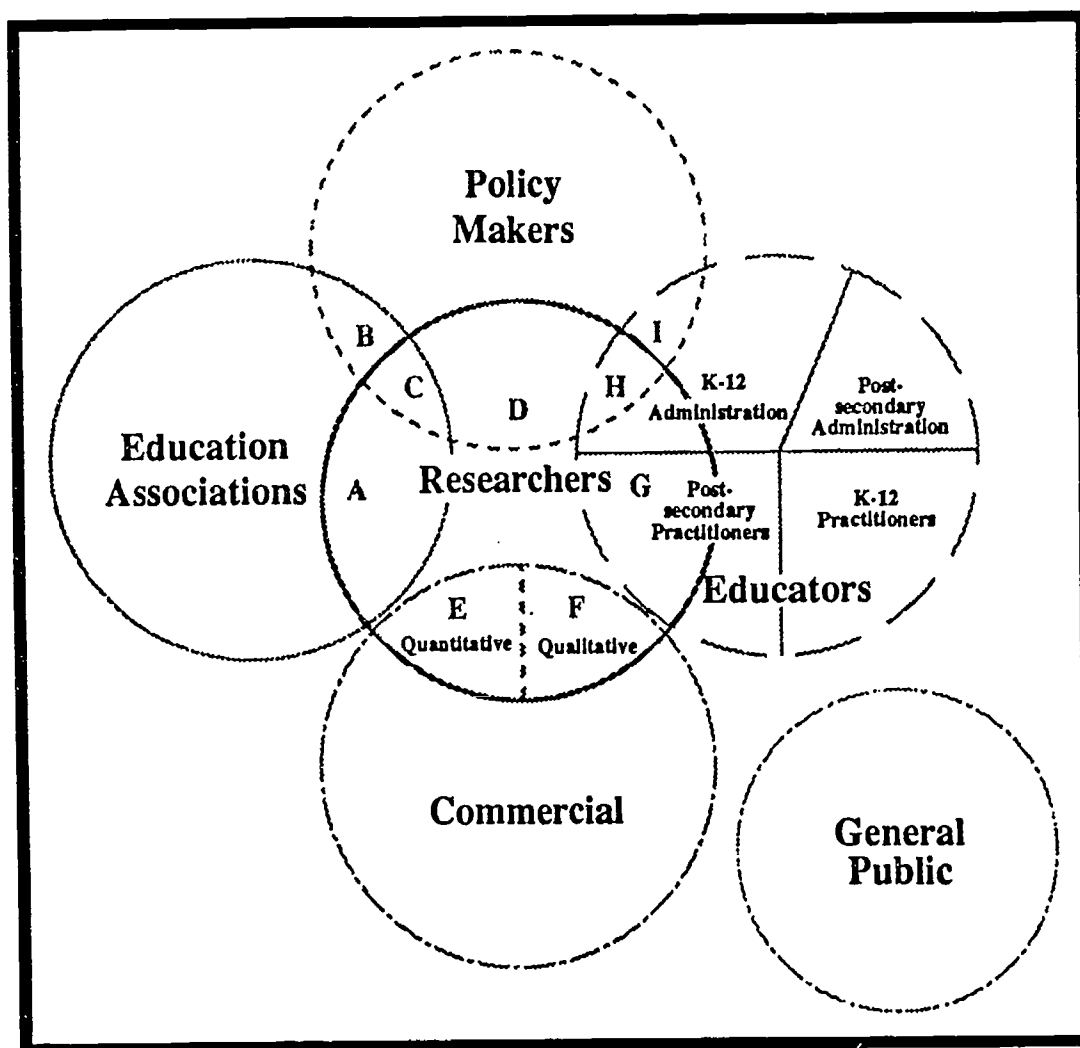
Policy Makers

B

C

D

I

H

K-12 Administration

Post-secondary Administration

Education Associations

A

Researchers

G

Post-secondary Practitioners

K-12 Practitioners

E

F

Quantitative

Qualitative

Educators

Commercial

General Public